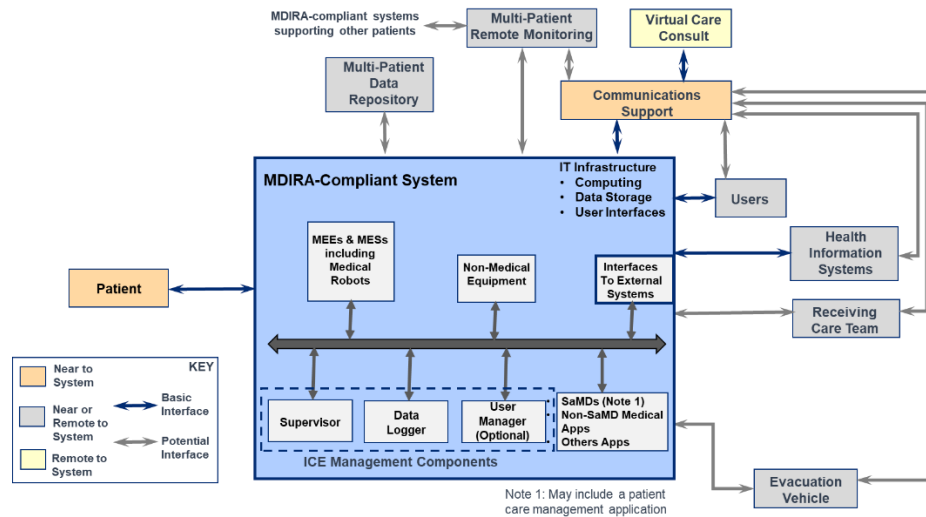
MDIRA-compliant systems supporting other patients

Multi-Patient Remote Monitoring

Virtual Care Consult

Multi-Patient Data Repository

Communications Support

MDIRA-Compliant System

IT Infrastructure
• Computing
• Data Storage
• User Interfaces

Users

Health Information Systems

MEEs & MESs including Medical Robots

Non-Medical Equipment

Interfaces To External Systems

Patient

Receiving Care Team

KEY

Near to System

Near or Remote to System

Remote to System

Basic Interface

Potential Interface

Supervisor

Data Logger

User Manager (Optional)

SaMDs (Note 1)
Non-SaMD Medical Apps
Others Apps

ICE Management Components

Evacuation Vehicle

Note 1: May include a patient care management application